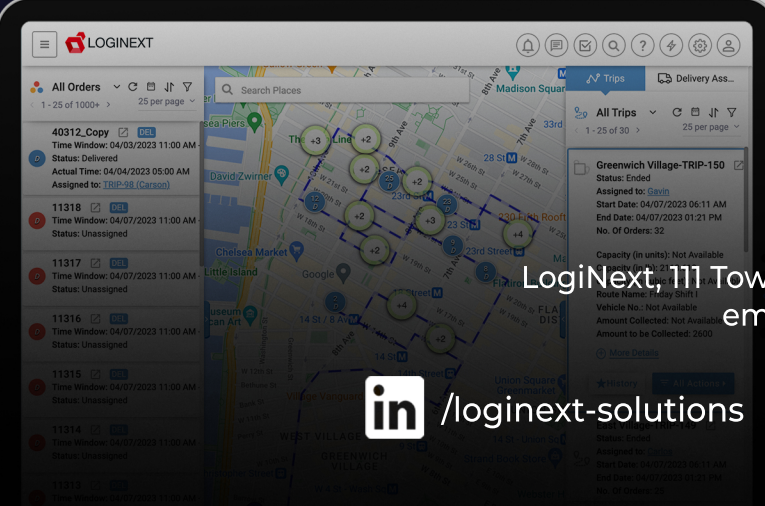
LOGINEXT

All Orders

1 - 25 of 1000+

25 per page

40312_Copy DEL
Time Window: 04/03/2023 11:40 AM
Status: Delivered
Actual Time: 04/04/2023 05:00 AM
Assigned to: TRIP-98 (Carson)

11318 DEL
Time Window: 04/07/2023 11:40 AM
Status: Unassigned

11317 DEL
Time Window: 04/07/2023 11:40 AM
Status: Unassigned

11316 DEL
Time Window: 04/07/2023 11:40 AM
Status: Unassigned

11315 DEL
Time Window: 04/07/2023 11:40 AM
Status: Unassigned

11314 DEL
Time Window: 04/07/2023 11:40 AM
Status: Unassigned

11313 DEL
Time Window: 04/07/2023 11:40 AM

Search Places

Trips

Delivery Ass...

All Trips

1 - 25 of 30

25 per page

Greenwich Village-TRIP-150
Status: Ended
Assigned to: Gavin
Start Date: 04/07/2023 06:11 AM
End Date: 04/07/2023 01:21 PM
No. Of Orders: 32

Capacity (in units): Not Available
Route Name: Friday Shift I
Vehicle No.: Not Available
Amount Collected: Not Available
Amount to be Collected: 2600

More Details

History

All Actions

Status: Ended
Assigned to: Gavin
Start Date: 04/07/2023 06:11 AM
End Date: 04/07/2023 01:21 PM
No. Of Orders

LogiNext, 111 Tow
em

/loginext-solutions